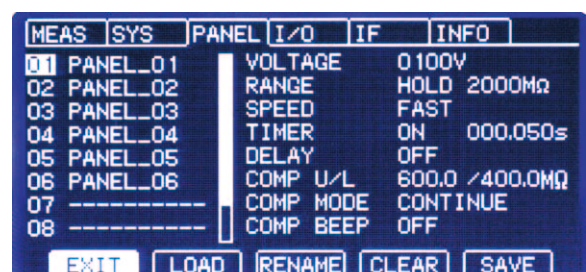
MEAS SYS PANEL I/O IF INFO

01 PANEL_01
02 PANEL_02
03 PANEL_03
04 PANEL_04
05 PANEL_05
06 PANEL_06
07 ----------
08 ----------

VOLTAGE 0100V
RANGE HOLD 2000MΩ
SPEED FAST
TIMER ON 000.050s
DELAY OFF
COMP U/L 600.0 /400.0MΩ
COMP MODE CONTINUE
COMP BEEP OFF

EXIT LOAD RENAME CLEAR SAVE